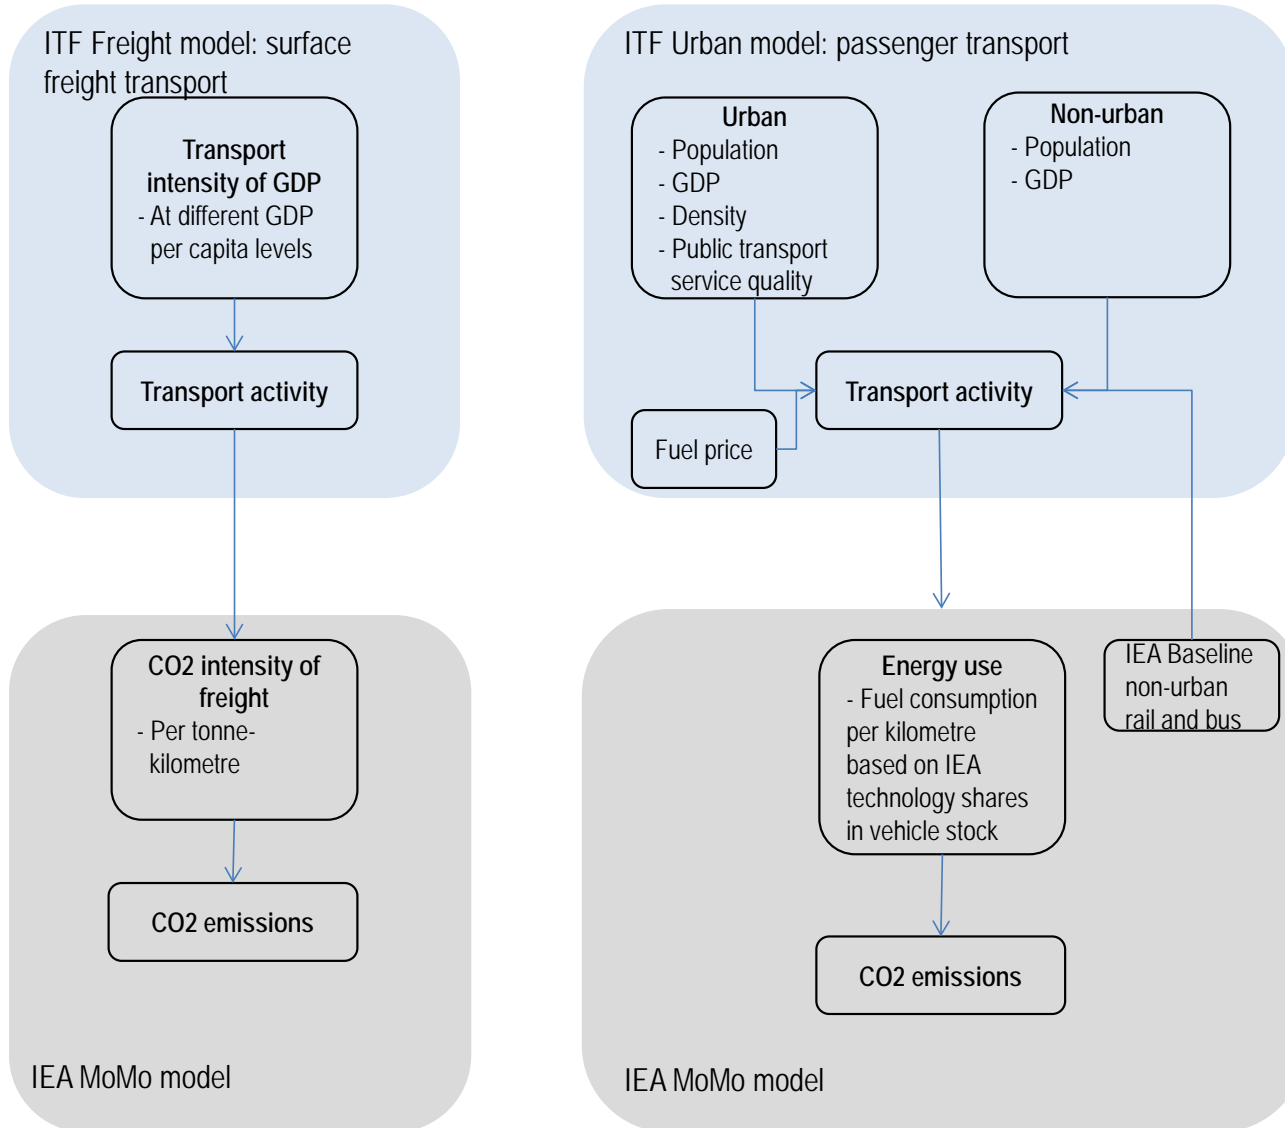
ITF Freight model: surface freight transport

Transport intensity of GDP
- At different GDP per capita levels

Transport activity

CO2 intensity of freight
- Per tonne-kilometre

CO2 emissions

IEA MoMo model

ITF Urban model: passenger transport

Urban
- Population
- GDP
- Density
- Public transport service quality

Non-urban
- Population
- GDP

Fuel price

Transport activity

Energy use
- Fuel consumption per kilometre based on IEA technology shares in vehicle stock

IEA Baseline non-urban rail and bus

CO2 emissions

IEA MoMo model